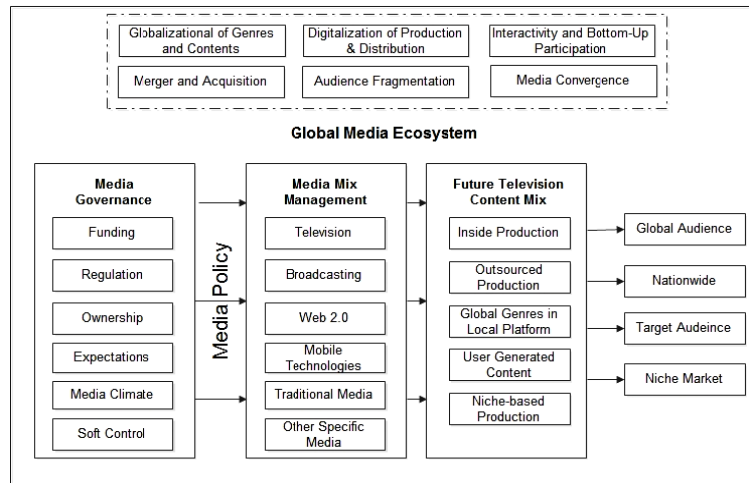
Globalizational of Genres and Contents

Digitalization of Production & Distribution

Interactivity and Bottom-Up Participation

Merger and Acquisition

Audience Fragmentation

Media Convergence

Global Media Ecosystem

Media Governance

Funding

Regulation

Ownership

Expectations

Media Climate

Soft Control

Media Policy

Media Mix Management

Television

Broadcasting

Web 2.0

Mobile Technologies

Traditional Media

Other Specific Media

Future Television Content Mix

Inside Production

Outsourced Production

Global Genres in Local Platform

User Generated Content

Niche-based Production

Global Audience

Nationwide

Target Audeince

Niche Market